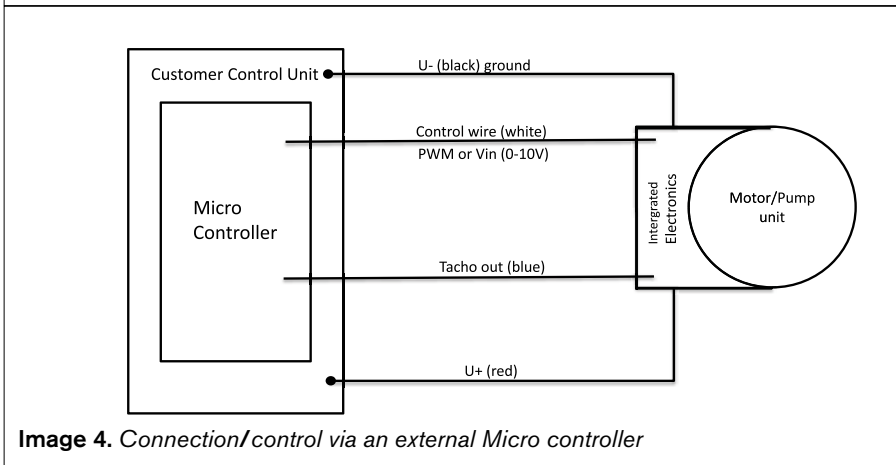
Customer Control Unit

U- (black) ground

Micro Controller

Control wire (white)
PWM or Vin (0-10V)

Intergrated Electronics

Motor/Pump unit

Tacho out (blue)

U+ (red)

Image 4. Connection/control via an external Micro controller